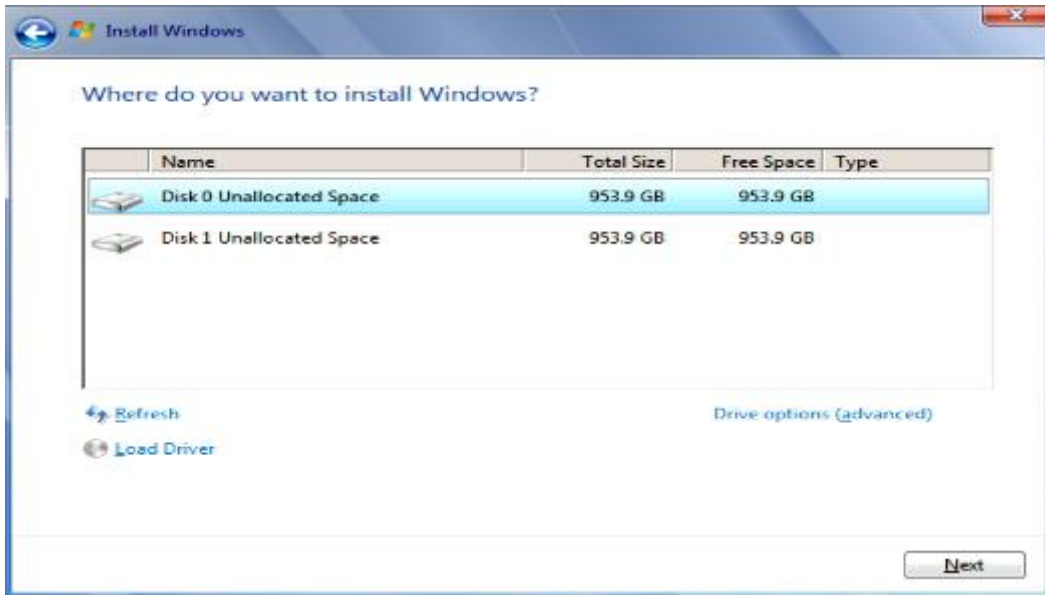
Install Windows

Where do you want to install Windows?

| Name | Total Size | Free Space | Type |
|---|---|---|---|
| Disk 0 Unallocated Space | 953.9 GB | 953.9 GB | |
| Disk 1 Unallocated Space | 953.9 GB | 953.9 GB | |

Refresh

Drive options (advanced)

Load Driver

Next